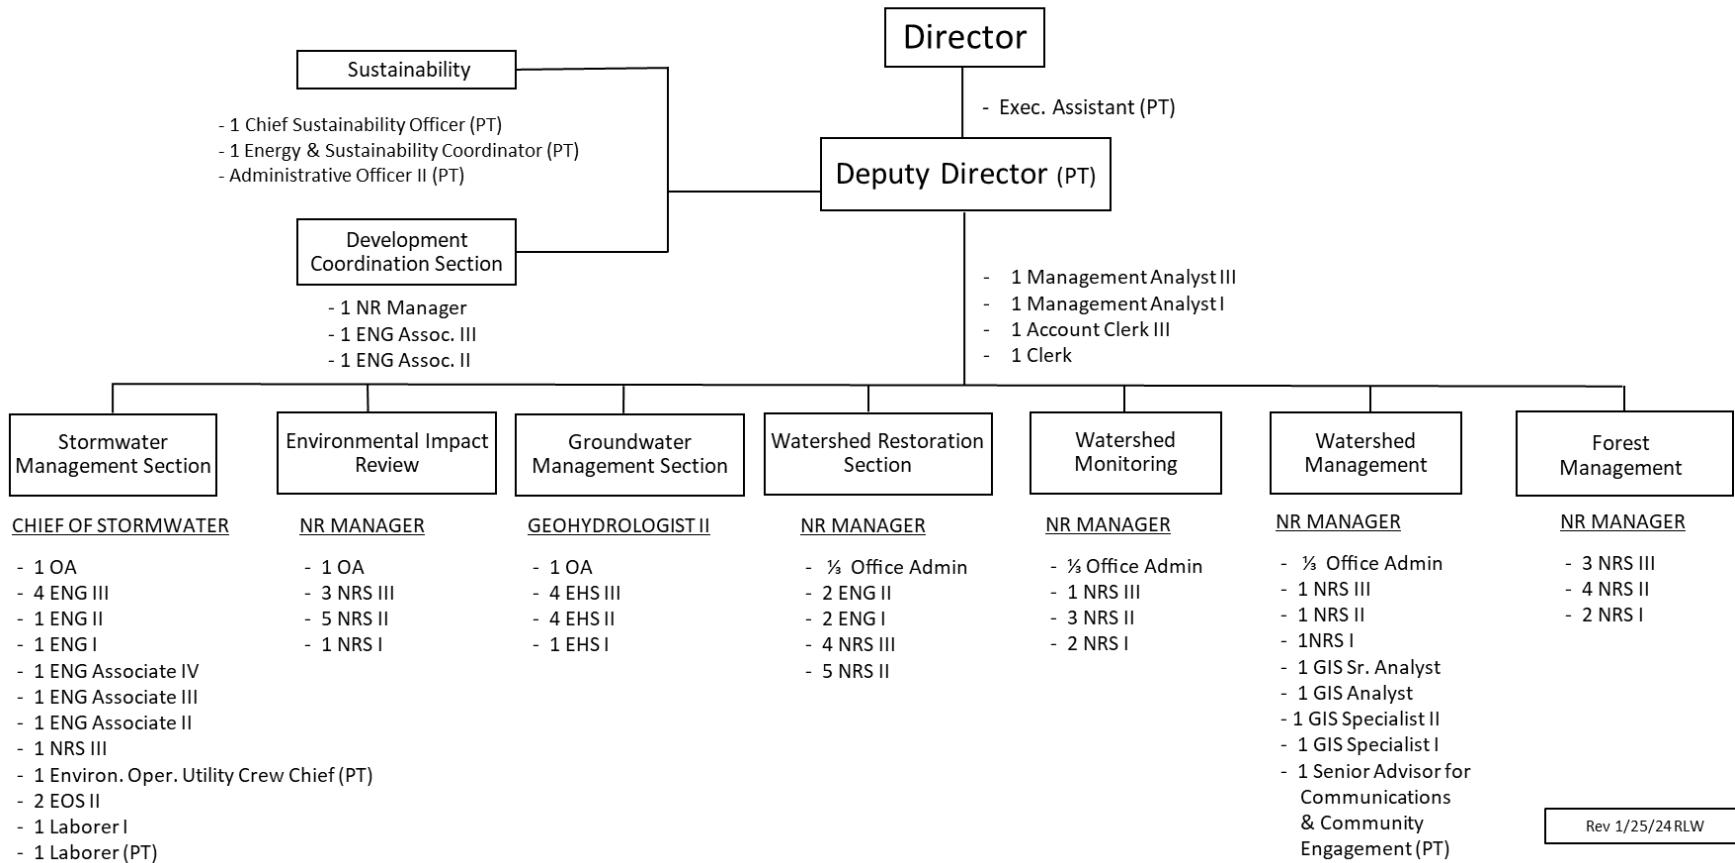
Director

- Exec. Assistant (PT)

Sustainability

- 1 Chief Sustainability Officer (PT)
- 1 Energy & Sustainability Coordinator (PT)
- Administrative Officer II (PT)

Deputy Director (PT)

Development Coordination Section

- 1 NR Manager
- 1 ENG Assoc. III
- 1 ENG Assoc. II

- 1 Management Analyst III
- 1 Management Analyst I
- 1 Account Clerk III
- 1 Clerk

Stormwater Management Section

CHIEF OF STORMWATER

- 1 OA
- 4 ENG III
- 1 ENG II
- 1 ENG I
- 1 ENG Associate IV
- 1 ENG Associate III
- 1 ENG Associate II
- 1 NRS III
- 1 Environ. Oper. Utility Crew Chief (PT)
- 2 EOS II
- 1 Laborer I
- 1 Laborer (PT)

Environmental Impact Review

NR MANAGER

- 1 OA
- 3 NRS III
- 5 NRS II
- 1 NRS I

Groundwater Management Section

GEOHYDROLOGIST II

- 1 OA
- 4 EHS III
- 4 EHS II
- 1 EHS I

Watershed Restoration Section

NR MANAGER

- ⅓ Office Admin
- 2 ENG II
- 2 ENG I
- 4 NRS III
- 5 NRS II

Watershed Monitoring

NR MANAGER

- ⅓ Office Admin
- 1 NRS III
- 3 NRS II
- 2 NRS I

Watershed Management

NR MANAGER

- ⅓ Office Admin
- 1 NRS III
- 1 NRS II
- 1NRS I
- 1 GIS Sr. Analyst
- 1 GIS Analyst
- 1 GIS Specialist II
- 1 GIS Specialist I
- 1 Senior Advisor for Communications & Community Engagement (PT)

Forest Management

NR MANAGER

- 3 NRS III
- 4 NRS II
- 2 NRS I

Rev 1/25/24 RLW